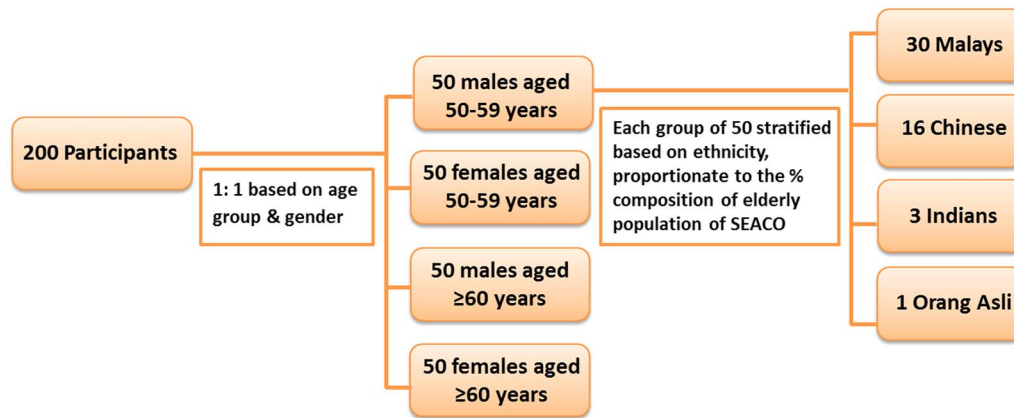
200 Participants

1: 1 based on age group & gender

50 males aged 50-59 years

50 females aged 50-59 years

50 males aged ≥60 years

50 females aged ≥60 years

Each group of 50 stratified based on ethnicity, proportionate to the % composition of elderly population of SEACO

30 Malays

16 Chinese

3 Indians

1 Orang Asli